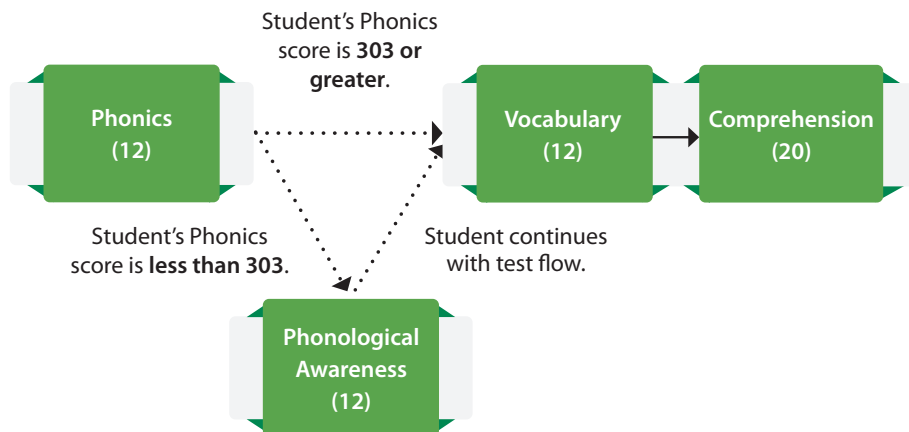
Student's Phonics score is **303 or greater**.

Phonics (12)

Vocabulary (12)

Comprehension (20)

Student's Phonics score is **less than 303**.

Student continues with test flow.

Phonological Awareness (12)